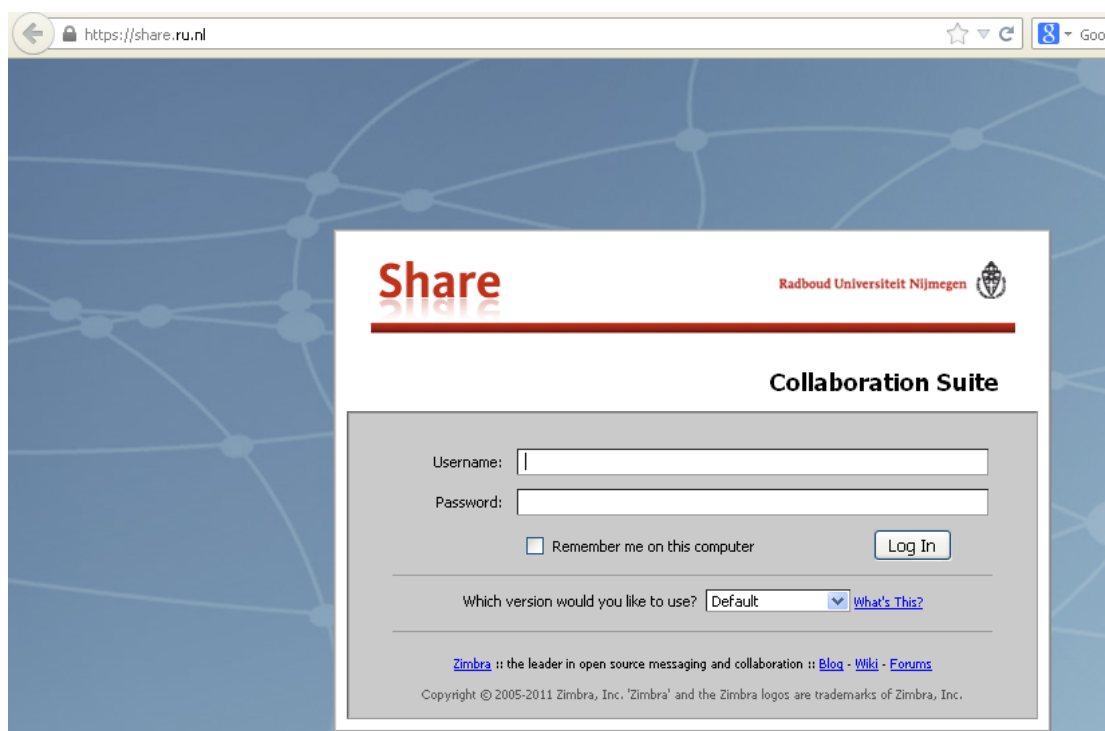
https://share.ru.nl

Goo

Share

Radboud Universiteit Nijmegen

Collaboration Suite

Username:

Password:

Remember me on this computer

Log In

Which version would you like to use? Default What's This?

Zimbra :: the leader in open source messaging and collaboration :: Blog - Wiki - Forums

Copyright © 2005-2011 Zimbra, Inc. 'Zimbra' and the Zimbra logos are trademarks of Zimbra, Inc.